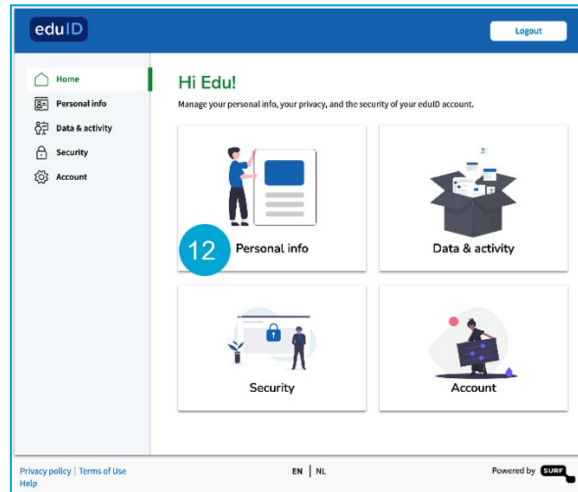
eduID

Logout

Home
Personal info
Data & activity
Security
Account

Hi Edu!

Manage your personal info, your privacy, and the security of your eduID account.

12

Personal info

Data & activity

Security

Account

Privacy policy | Terms of Use
Help

EN | NL

Powered by SURF